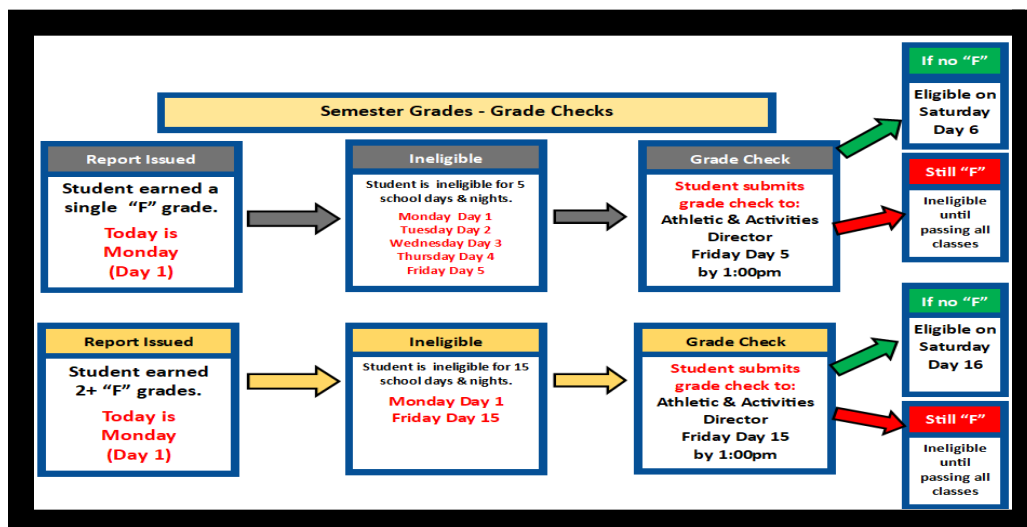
Semester Grades - Grade Checks

Report Issued

Student earned a single "F" grade.

Today is Monday (Day 1)

Ineligible

Student is ineligible for 5 school days & nights.

Monday Day 1
Tuesday Day 2
Wednesday Day 3
Thursday Day 4
Friday Day 5

Grade Check

Student submits grade check to:
Athletic & Activities Director
Friday Day 5
by 1:00pm

If no "F"

Eligible on Saturday Day 6

Still "F"

Ineligible until passing all classes

Report Issued

Student earned 2+ "F" grades.

Today is Monday (Day 1)

Ineligible

Student is ineligible for 15 school days & nights.

Monday Day 1
Friday Day 15

Grade Check

Student submits grade check to:
Athletic & Activities Director
Friday Day 15
by 1:00pm

If no "F"

Eligible on Saturday Day 16

Still "F"

Ineligible until passing all classes